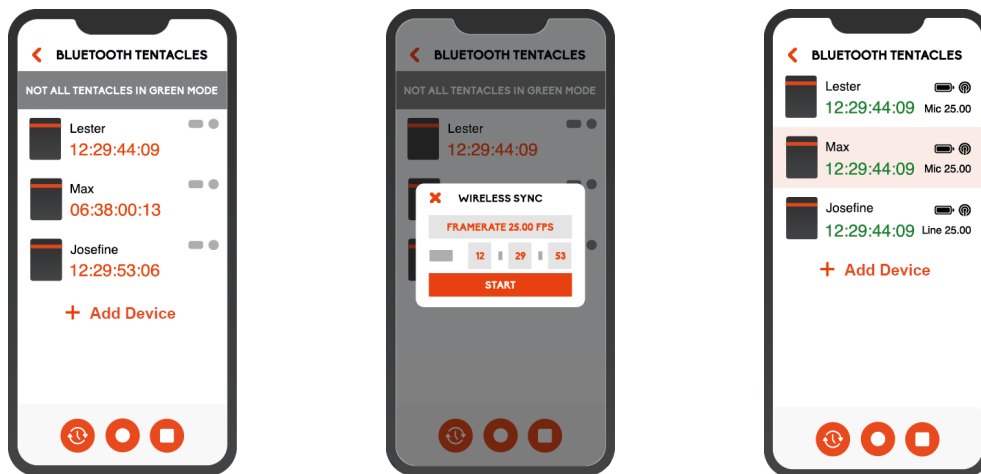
BLUETOOTH TENTACLES

NOT ALL TENTACLES IN GREEN MODE

Lester
12:29:44:09

Max
06:38:00:13

Josefine
12:29:53:06

+ Add Device

BLUETOOTH TENTACLES

NOT ALL TENTACLES IN GREEN MODE

Lester
12:29:44:09

WIRELESS SYNC

FRAMERATE 25.00 FPS

12 29 53

START

BLUETOOTH TENTACLES

Lester
12:29:44:09 Mic 25.00

Max
12:29:44:09 Mic 25.00

Josefine
12:29:44:09 Line 25.00

+ Add Device